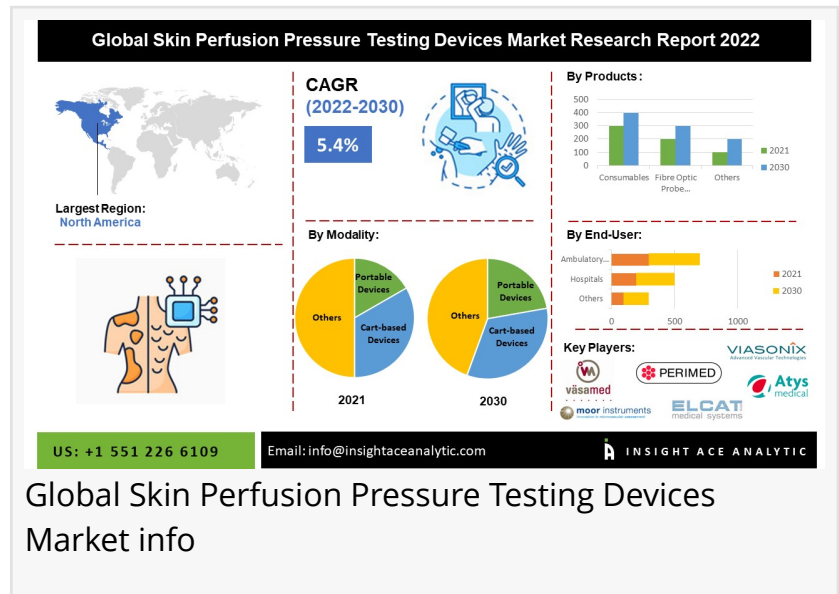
Global Skin Perfusion Pressure Testing Devices Market Research Report 2022

Largest Region:
North America

CAGR
(2022-2030)
5.4%

By Products :

| | Consumables | Fibre Optic Probe... | Others |
|---|---|---|---|
| 2021 | | | |
| 2030 | | | |

500
400
300
200
100
0

By Modality:

Portable Devices
Cart-based Devices
Others
2021

Portable Devices
Cart-based Devices
Others
2030

By End-User:

Ambulatory...
Hospitals
Others
0 500 1000
2021
2030

Key Players:
VIASONIX Advanced Vascular Technologies
väsamed
PERIMED
Atys medical
moor instruments
ELCAT medical systems

US: +1 551 226 6109
Email: info@insightaceanalytic.com
INSIGHT ACE ANALYTIC

Global Skin Perfusion Pressure Testing Devices Market info